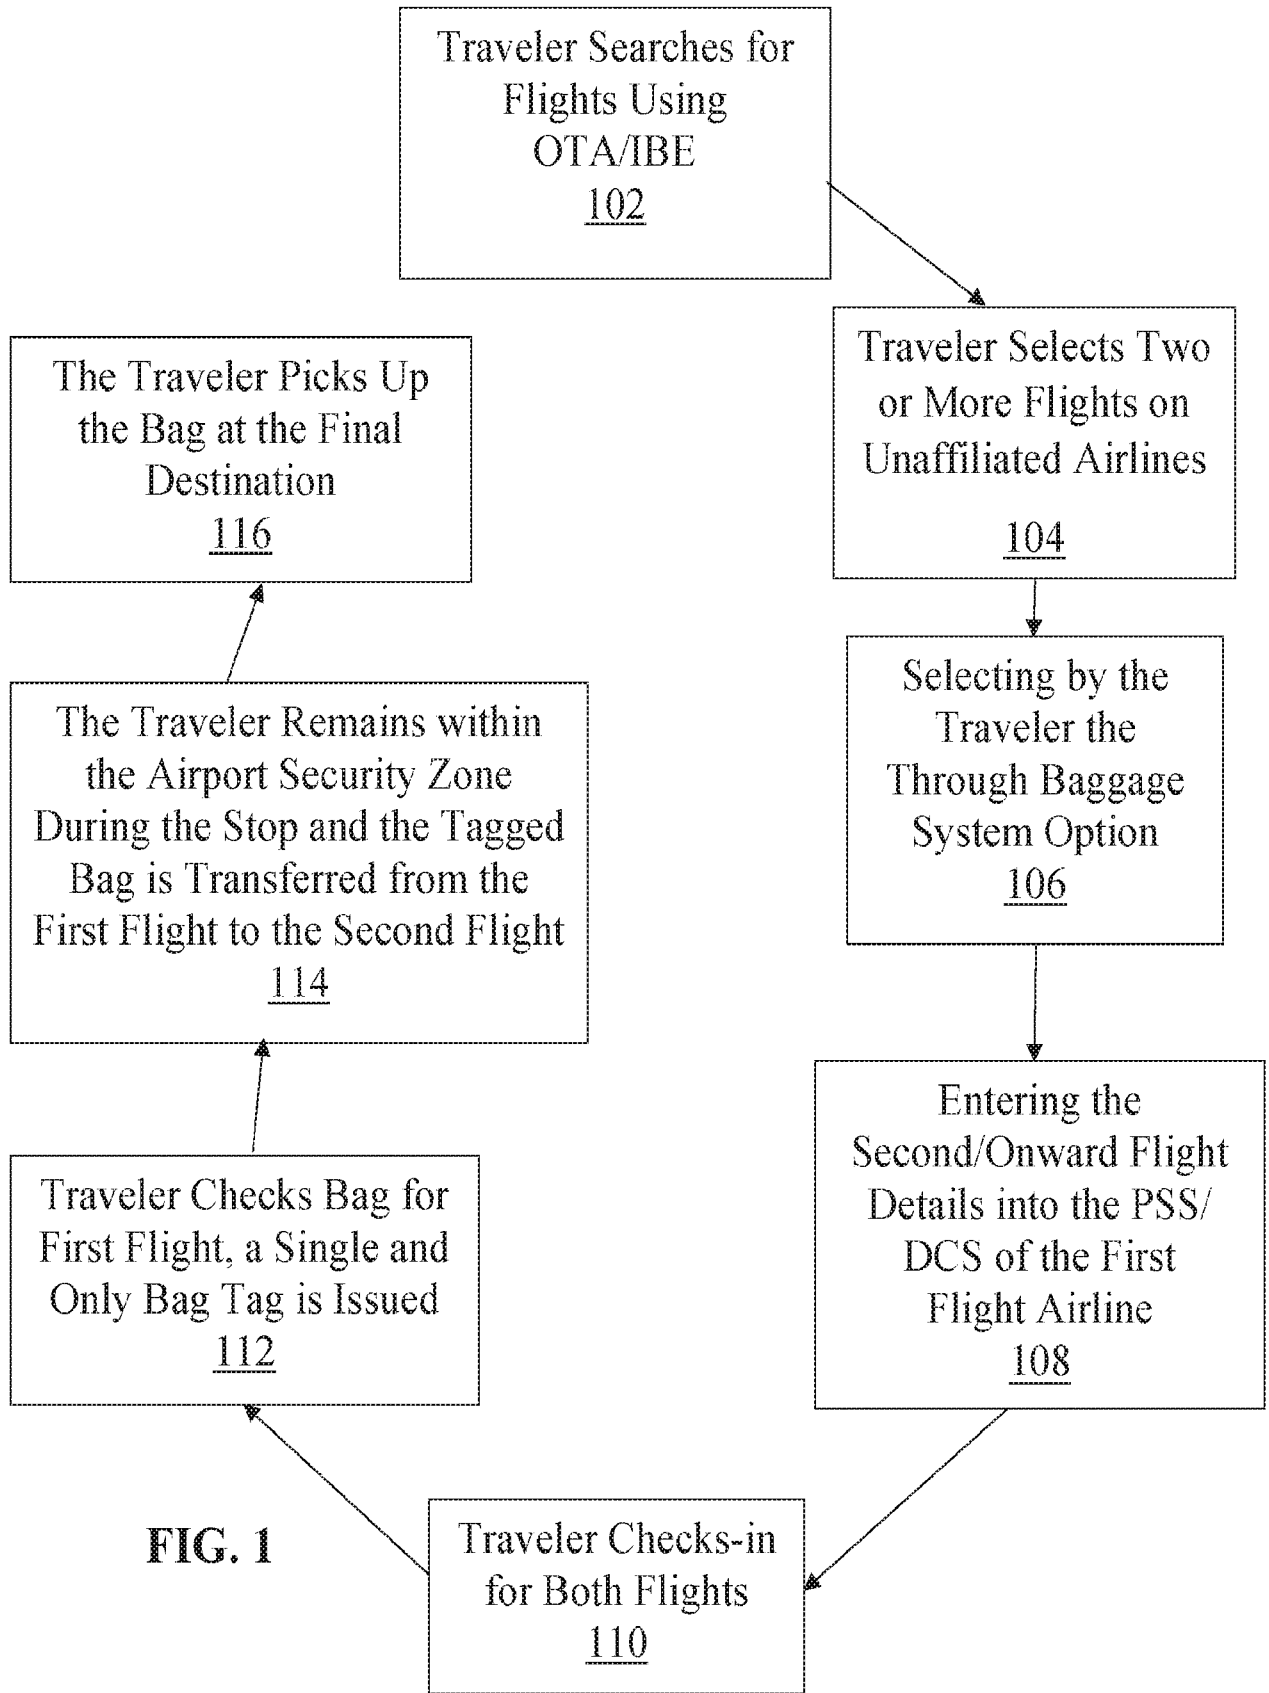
Traveler Searches for Flights Using OTA/IBE
102

Traveler Selects Two or More Flights on Unaffiliated Airlines
104

Selecting by the Traveler the Through Baggage System Option
106

Entering the Second/Onward Flight Details into the PSS/DCS of the First Flight Airline
108

Traveler Checks-in for Both Flights
110

Traveler Checks Bag for First Flight, a Single and Only Bag Tag is Issued
112

The Traveler Remains within the Airport Security Zone During the Stop and the Tagged Bag is Transferred from the First Flight to the Second Flight
114

The Traveler Picks Up the Bag at the Final Destination
116

FIG. 1